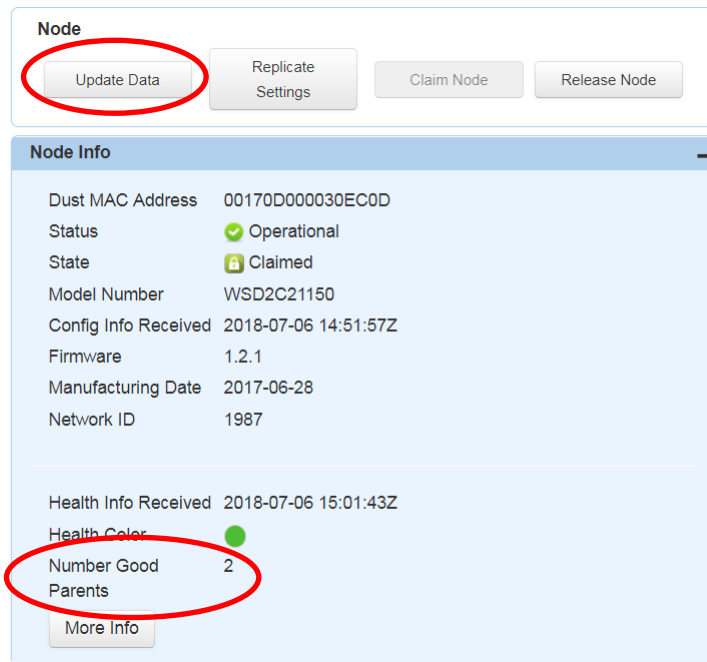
Node

Update Data

Replicate Settings

Claim Node

Release Node

Node Info

| | |
|---|---|
| Dust MAC Address | 00170D000030EC0D |
| Status | Operational |
| State | Claimed |
| Model Number | WSD2C21150 |
| Config Info Received | 2018-07-06 14:51:57Z |
| Firmware | 1.2.1 |
| Manufacturing Date | 2017-06-28 |
| Network ID | 1987 |

| | |
|---|---|
| Health Info Received | 2018-07-06 15:01:43Z |
| Health Color | |
| Number Good Parents | 2 |

More Info